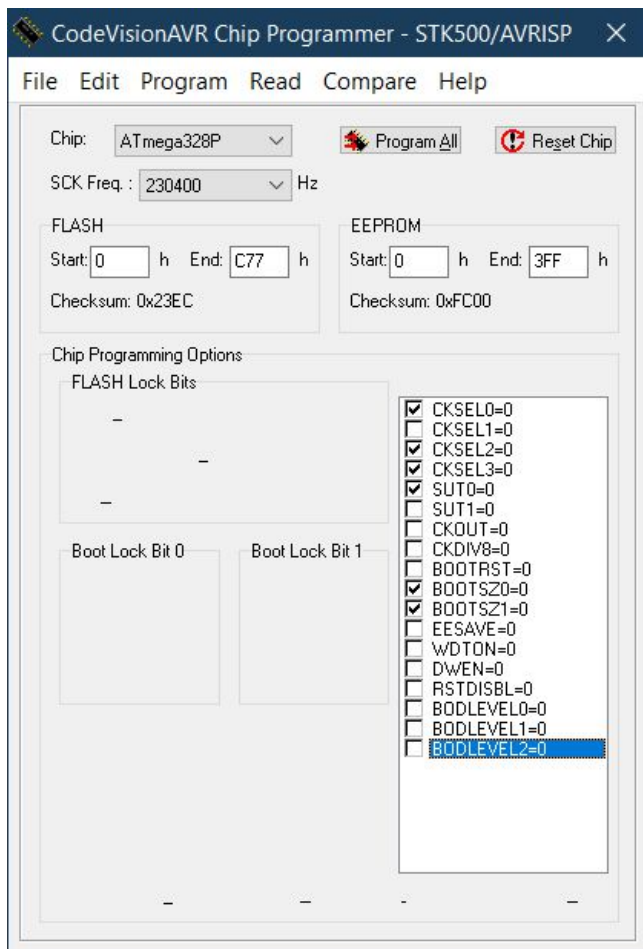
CodeVisionAVR Chip Programmer - STK500/AVRISP ×

File Edit Program Read Compare Help

Chip: ATmega328P

Program All

Reset Chip

SCK Freq. : 230400 Hz

FLASH
Start: 0 h End: C77 h
Checksum: 0x23EC

EEPROM
Start: 0 h End: 3FF h
Checksum: 0xFC00

Chip Programming Options

FLASH Lock Bits

Boot Lock Bit 0

Boot Lock Bit 1

☑ CKSEL0=0
☐ CKSEL1=0
☑ CKSEL2=0
☑ CKSEL3=0
☑ SUT0=0
☐ SUT1=0
☐ CKOUT=0
☐ CKDIV8=0
☐ BOOTRST=0
☑ BOOTSZ0=0
☑ BOOTSZ1=0
☐ EESAVE=0
☐ WDTON=0
☐ DWEN=0
☐ RSTDISBL=0
☐ BODLEVEL0=0
☐ BODLEVEL1=0
☐ BODLEVEL2=0